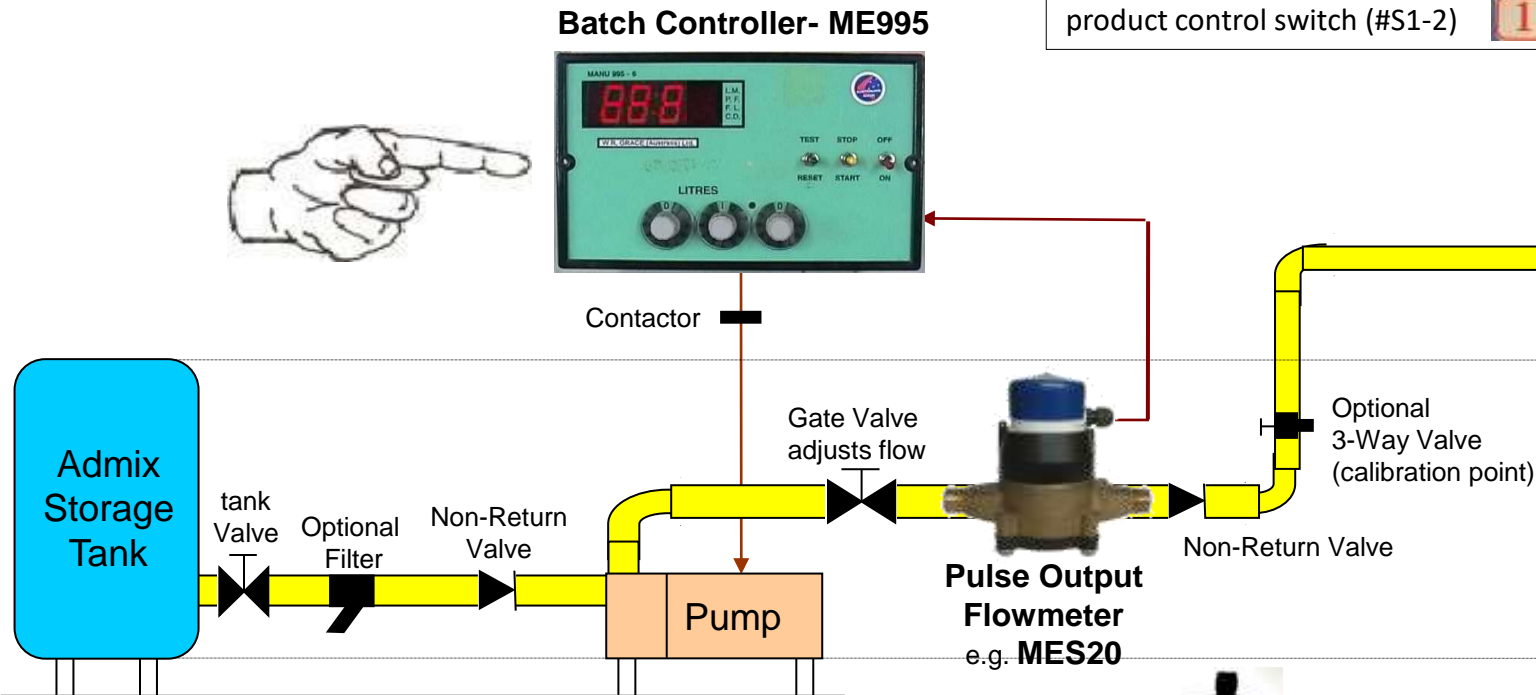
Batch Controller- ME995

product control switch (#S1-2)

MANU 995 - 6

888

L.M.
P.F.
F.L.
C.D.

W.R. GRACE (Australia) Ltd.

TEST STOP OFF

RESET START ON

LITRES

Contactor

Admix Storage Tank

tank Valve

Optional Filter

Non-Return Valve

Pump

Gate Valve adjusts flow

Pulse Output Flowmeter
e.g. MES20

Non-Return Valve

Optional 3-Way Valve (calibration point)